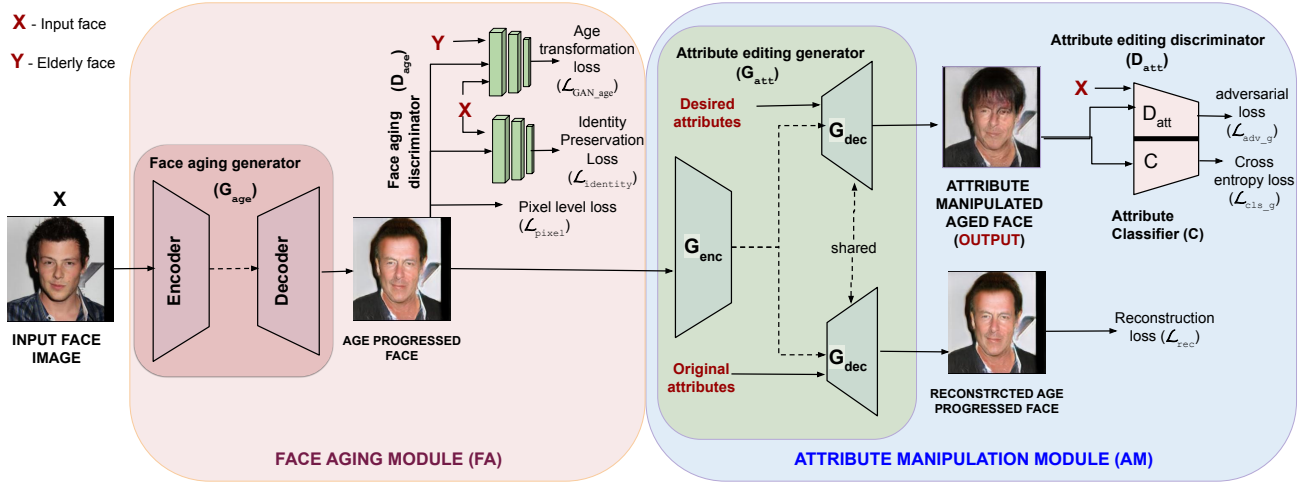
X - Input face
Y - Elderly face

X

INPUT FACE IMAGE

Face aging generator
($G_{age}$)

Encoder

Decoder

AGE PROGRESSED FACE

Face aging discriminator ($D_{age}$)

Y

X

Age transformation loss
($\mathcal{L}_{GAN\_age}$)

Identity Preservation Loss
($\mathcal{L}_{identity}$)

Pixel level loss
($\mathcal{L}_{pixel}$)

FACE AGING MODULE (FA)

Attribute editing generator
($G_{att}$)

Desired attributes

$G_{dec}$

$G_{enc}$

shared

Original attributes

$G_{dec}$

ATTRIBUTE MANIPULATED AGED FACE
(OUTPUT)

RECONSTRCTED AGE PROGRESSED FACE

Attribute editing discriminator
($D_{att}$)

X

$D_{att}$

C

adversarial loss
($\mathcal{L}_{adv\_g}$)

Cross entropy loss
($\mathcal{L}_{cls\_g}$)

Attribute Classifier (C)

Reconstruction loss ($\mathcal{L}_{rec}$)

ATTRIBUTE MANIPULATION MODULE (AM)